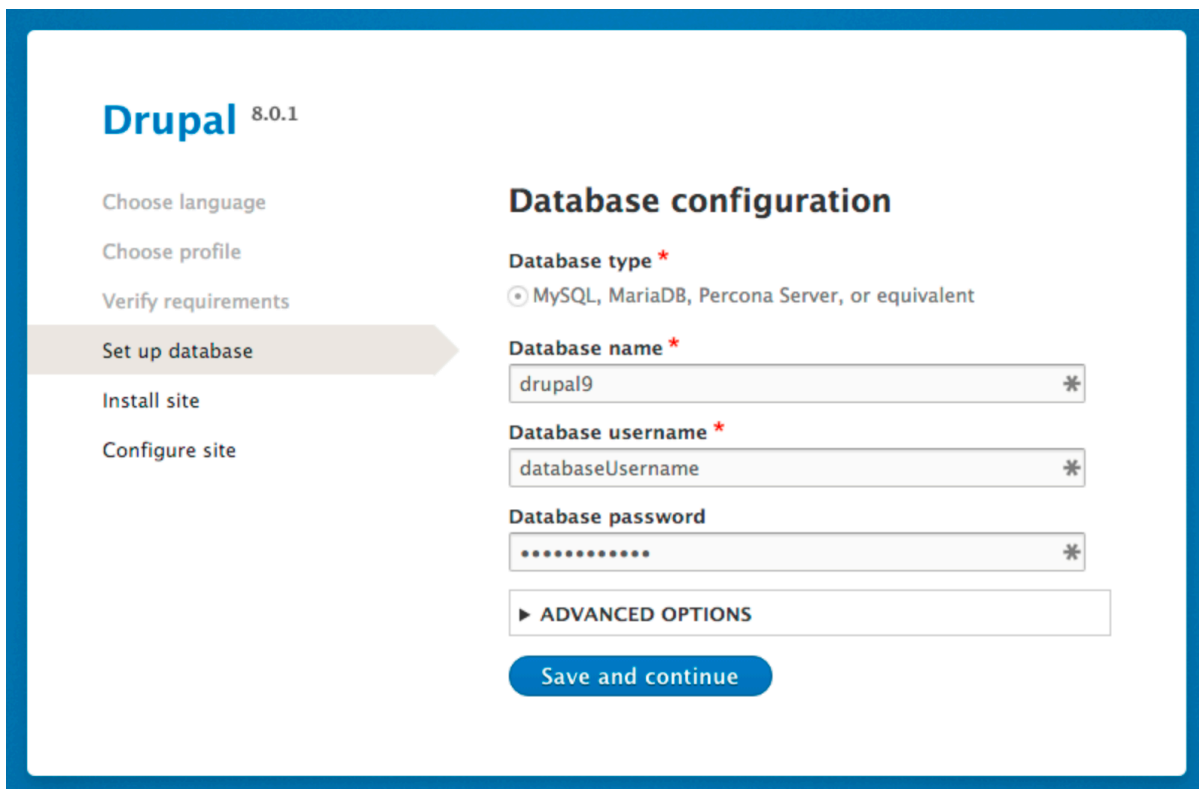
Drupal 8.0.1

Choose language
Choose profile
Verify requirements
Set up database
Install site
Configure site

Database configuration

Database type *
MySQL, MariaDB, Percona Server, or equivalent

Database name *
drupal9

Database username *
databaseUsername

Database password
••••••••••••

▶ ADVANCED OPTIONS

Save and continue